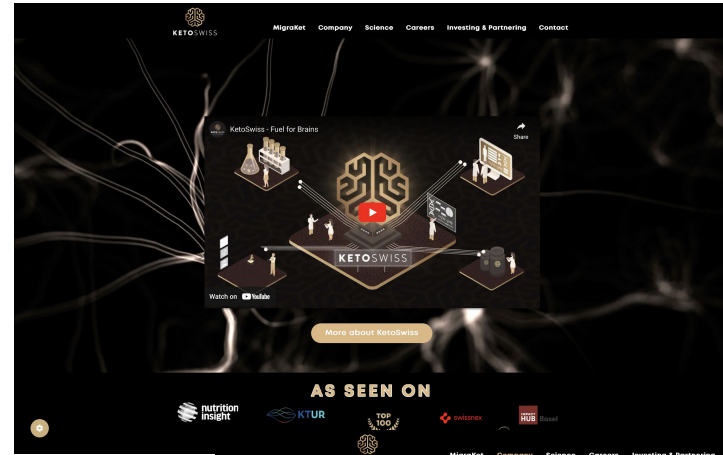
KETOSWISS

MigraKet Company Science Careers Investing & Partnering Contact

KetoSwiss - Fuel for Brains

Share

KETOSWISS

Watch on YouTube

More about KetoSwiss

AS SEEN ON

nutrition insight

KTUR

TOP 100

swissnex

HUB Basel

MigraKet Company Science Careers Investing & Partnering